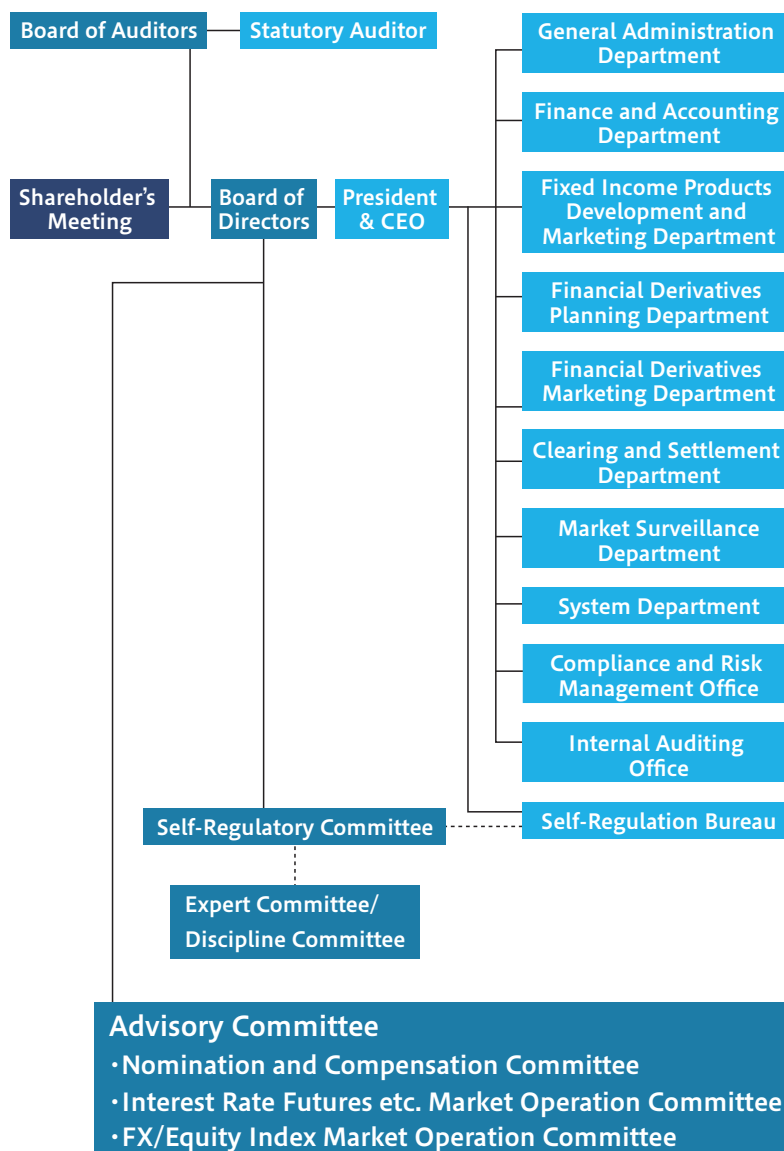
Board of Auditors

Statutory Auditor

Shareholder's Meeting

Board of Directors

President & CEO

General Administration Department

Finance and Accounting Department

Fixed Income Products Development and Marketing Department

Financial Derivatives Planning Department

Financial Derivatives Marketing Department

Clearing and Settlement Department

Market Surveillance Department

System Department

Compliance and Risk Management Office

Internal Auditing Office

Self-Regulatory Committee

Self-Regulation Bureau

Expert Committee/ Discipline Committee

Advisory Committee
・Nomination and Compensation Committee
・Interest Rate Futures etc. Market Operation Committee
・FX/Equity Index Market Operation Committee